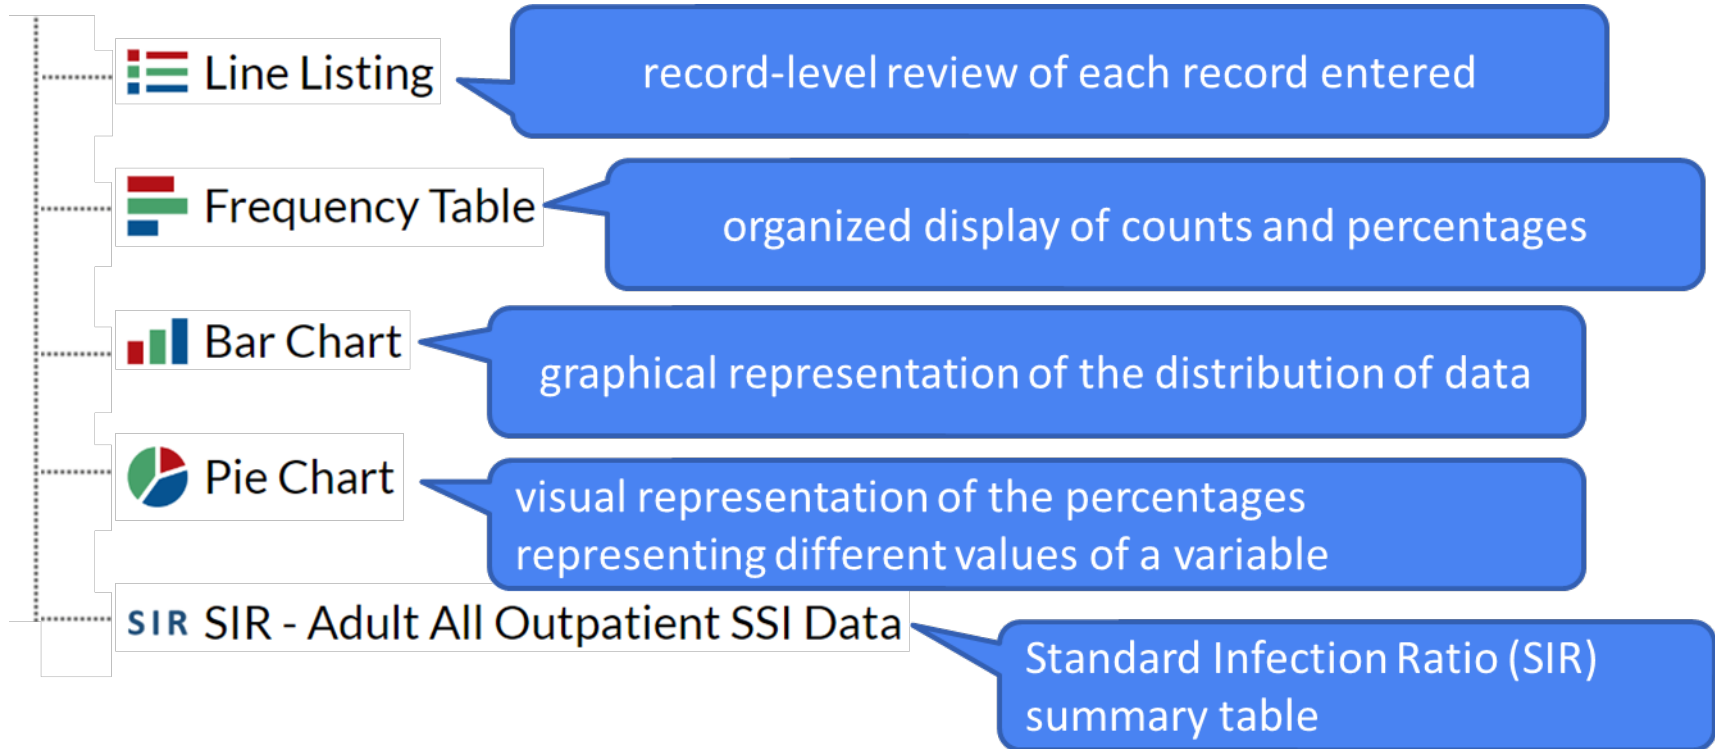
Line Listing

record-level review of each record entered

Frequency Table

organized display of counts and percentages

Bar Chart

graphical representation of the distribution of data

Pie Chart

visual representation of the percentages representing different values of a variable

SIR SIR - Adult All Outpatient SSI Data

Standard Infection Ratio (SIR) summary table